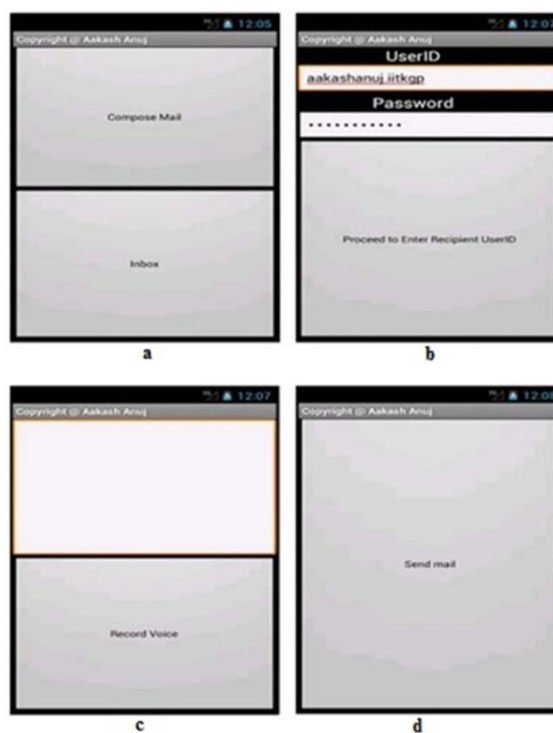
12:05
Copyright @ Aakash Anuj

Compose Mail

Inbox

a

12:0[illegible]
Copyright @ Aakash Anuj
UserID
aakashanuj.iitkgp
Password
...........

Proceed to Enter Recipient UserID

b

12:07
Copyright @ Aakash Anuj

Record Voice

c

12:0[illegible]
Copyright @ Aakash Anuj

Send mail

d